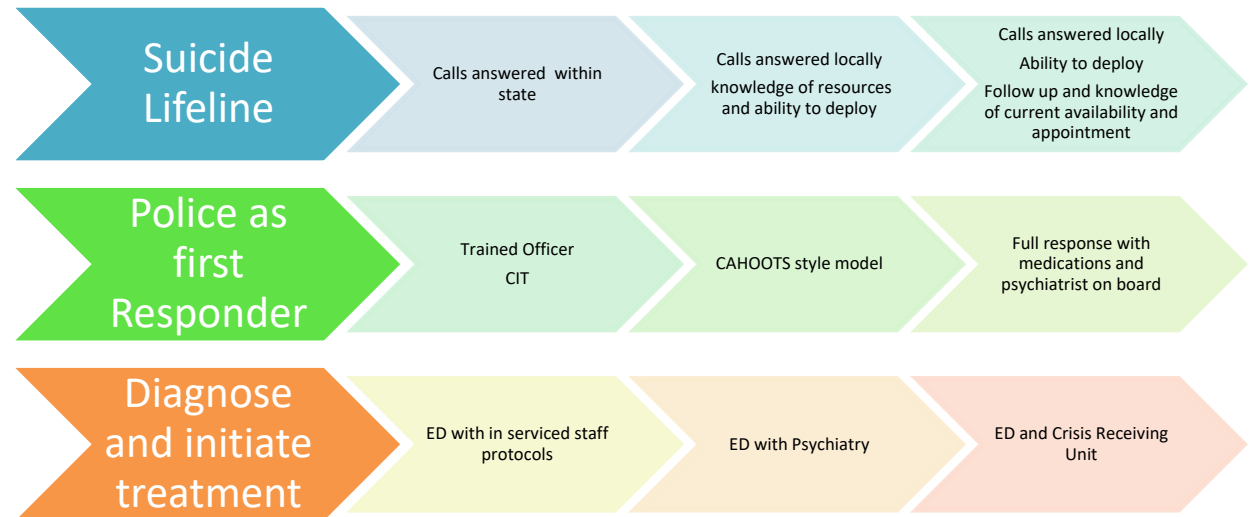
Suicide Lifeline

Calls answered within state

Calls answered locally
knowledge of resources and ability to deploy

Calls answered locally
Ability to deploy
Follow up and knowledge of current availability and appointment

Police as first Responder

Trained Officer
CIT

CAHOOTS style model

Full response with medications and psychiatrist on board

Diagnose and initiate treatment

ED with in serviced staff protocols

ED with Psychiatry

ED and Crisis Receiving Unit